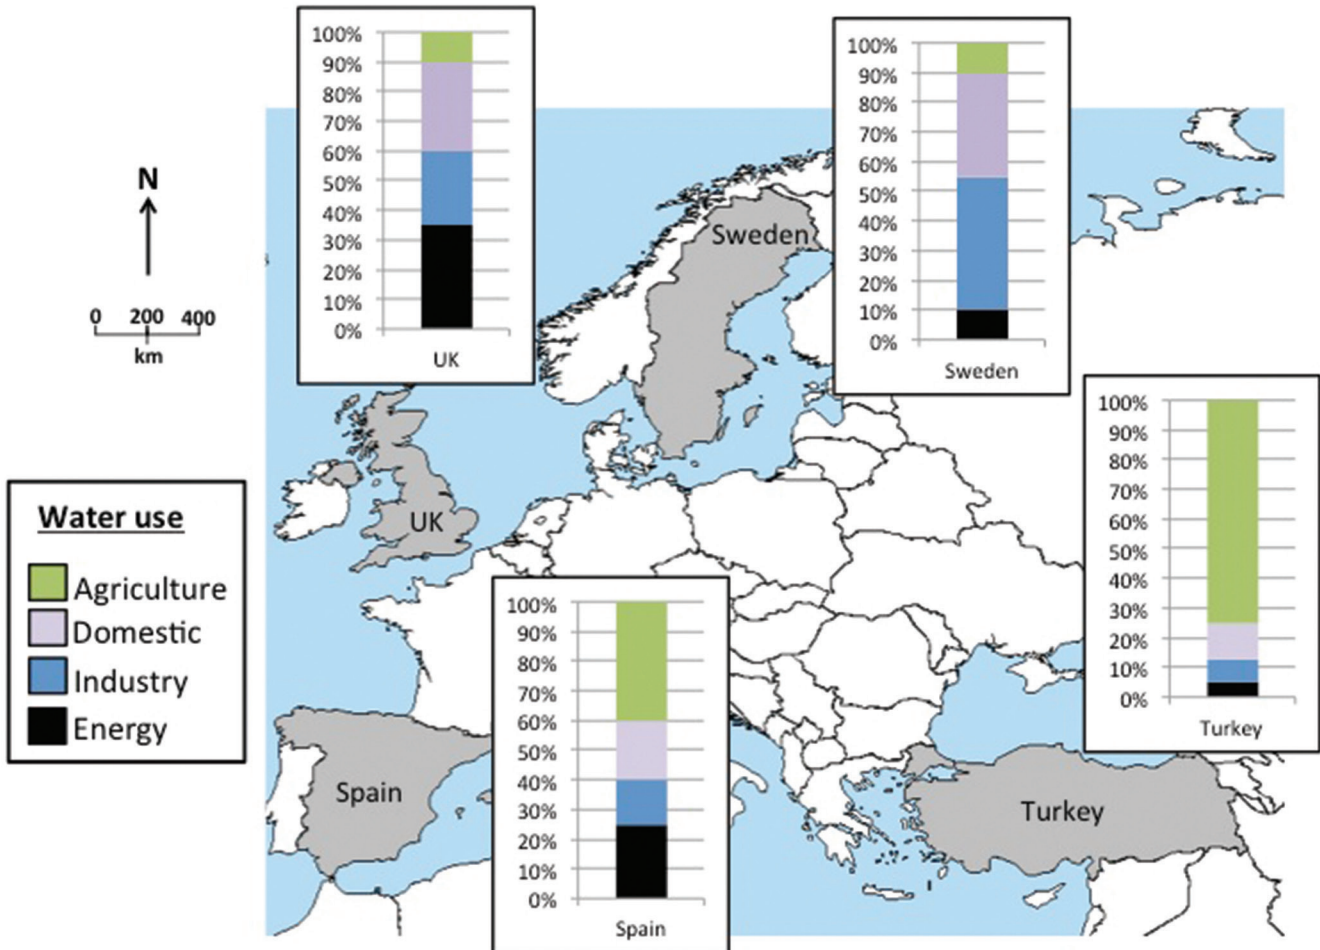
N

0 200 400
km

Water use
Agriculture
Domestic
Industry
Energy

100%
90%
80%
70%
60%
50%
40%
30%
20%
10%
0%
UK

100%
90%
80%
70%
60%
50%
40%
30%
20%
10%
0%
Sweden

100%
90%
80%
70%
60%
50%
40%
30%
20%
10%
0%
Turkey

100%
90%
80%
70%
60%
50%
40%
30%
20%
10%
0%
Spain

Sweden
UK
Spain
Turkey